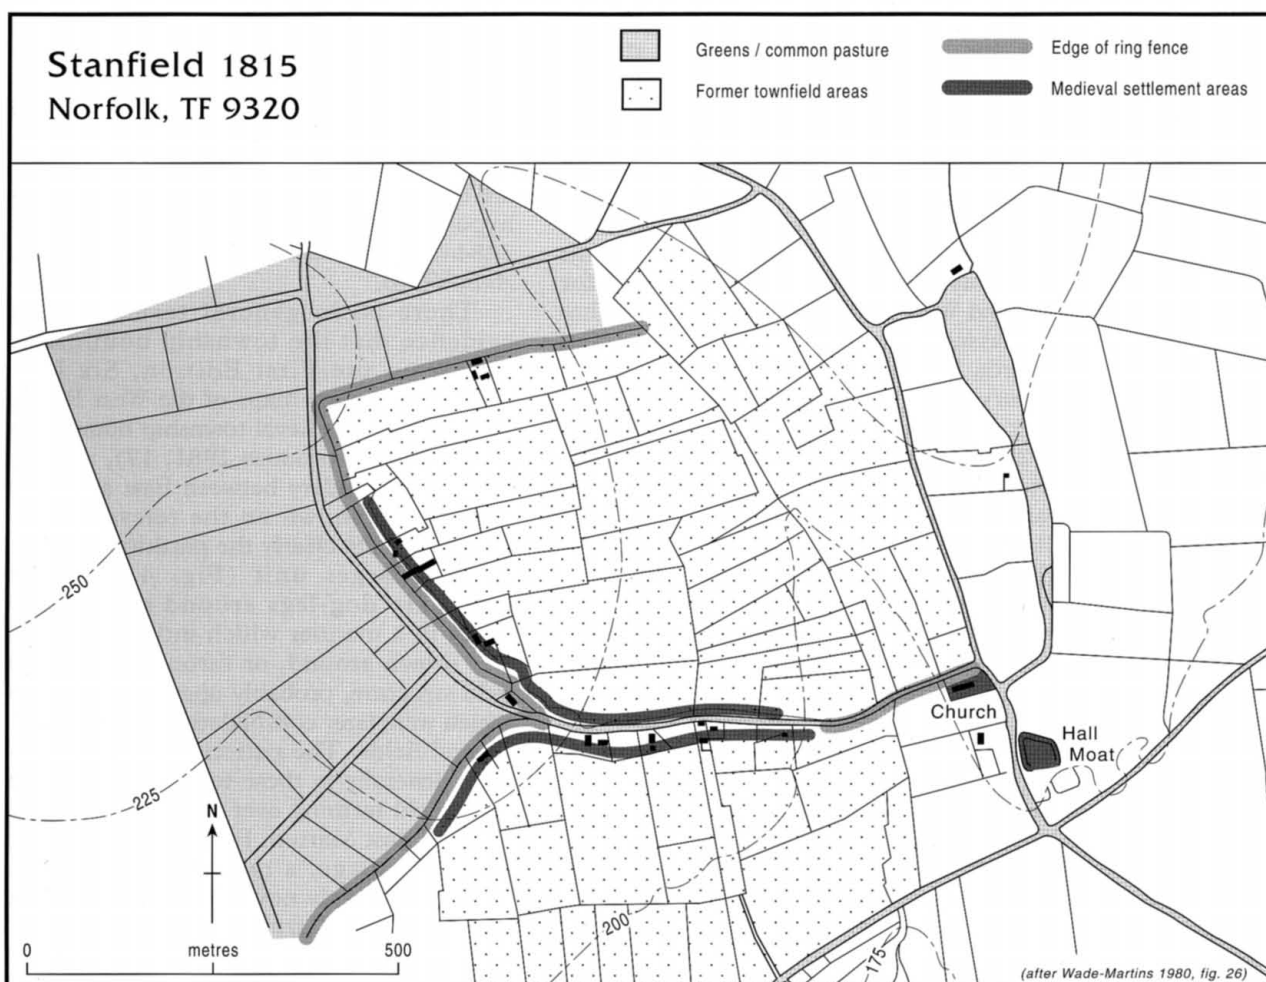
Stanfield 1815
Norfolk, TF 9320

Greens / common pasture
Former townfield areas
Edge of ring fence
Medieval settlement areas

250
225
200
175
Church
Hall
Moat
N
0
metres
500
(after Wade-Martins 1980, fig. 26)